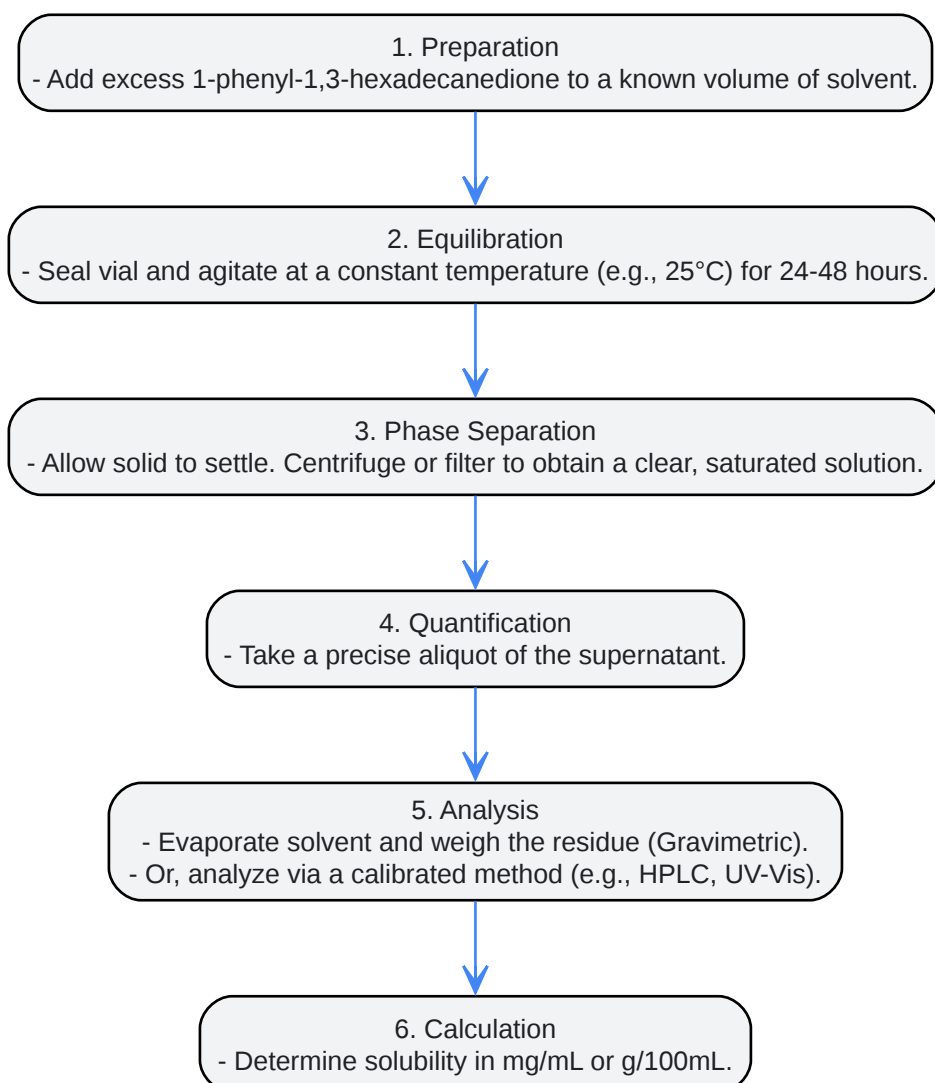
1. Preparation
- Add excess 1-phenyl-1,3-hexadecanedione to a known volume of solvent.

2. Equilibration
- Seal vial and agitate at a constant temperature (e.g., 25°C) for 24-48 hours.

3. Phase Separation
- Allow solid to settle. Centrifuge or filter to obtain a clear, saturated solution.

4. Quantification
- Take a precise aliquot of the supernatant.

5. Analysis
- Evaporate solvent and weigh the residue (Gravimetric).
- Or, analyze via a calibrated method (e.g., HPLC, UV-Vis).

6. Calculation
- Determine solubility in mg/mL or g/100mL.